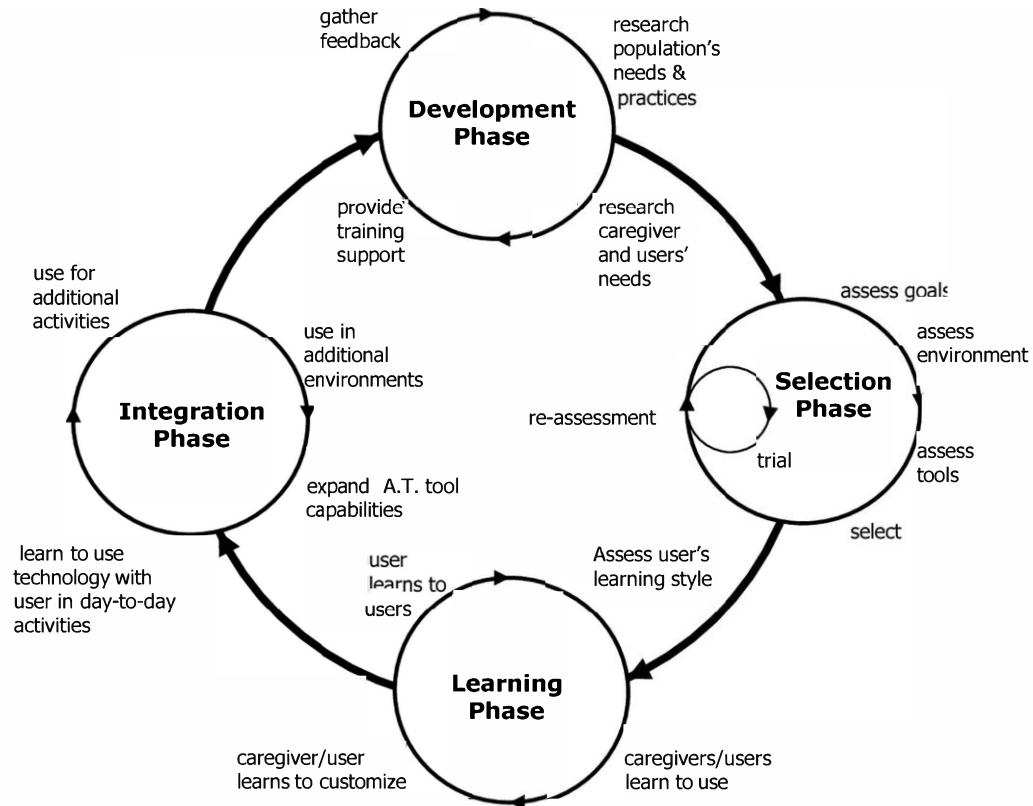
gather feedback

Development Phase

research population's needs & practices

provide training support

research caregiver and users' needs

use for additional activities

use in additional environments

assess goals

assess environment

Integration Phase

Selection Phase

re-assessment

trial

assess tools

expand A.T. tool capabilities

select

learn to use technology with user in day-to-day activities

user learns to users

Assess user's learning style

Learning Phase

caregiver/user learns to customize

caregivers/users learn to use